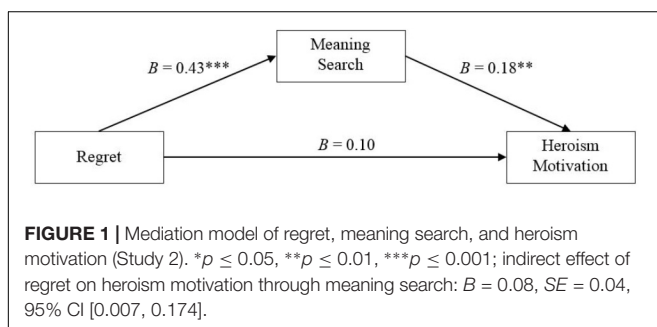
Meaning Search

$B = 0.43^{***}$

$B = 0.18^{**}$

Regret

$B = 0.10$

Heroism Motivation

**FIGURE 1 |** Mediation model of regret, meaning search, and heroism motivation (Study 2). $^{*}p \leq 0.05$, $^{**}p \leq 0.01$, $^{***}p \leq 0.001$; indirect effect of regret on heroism motivation through meaning search: $B = 0.08$, $SE = 0.04$, 95% CI [0.007, 0.174].